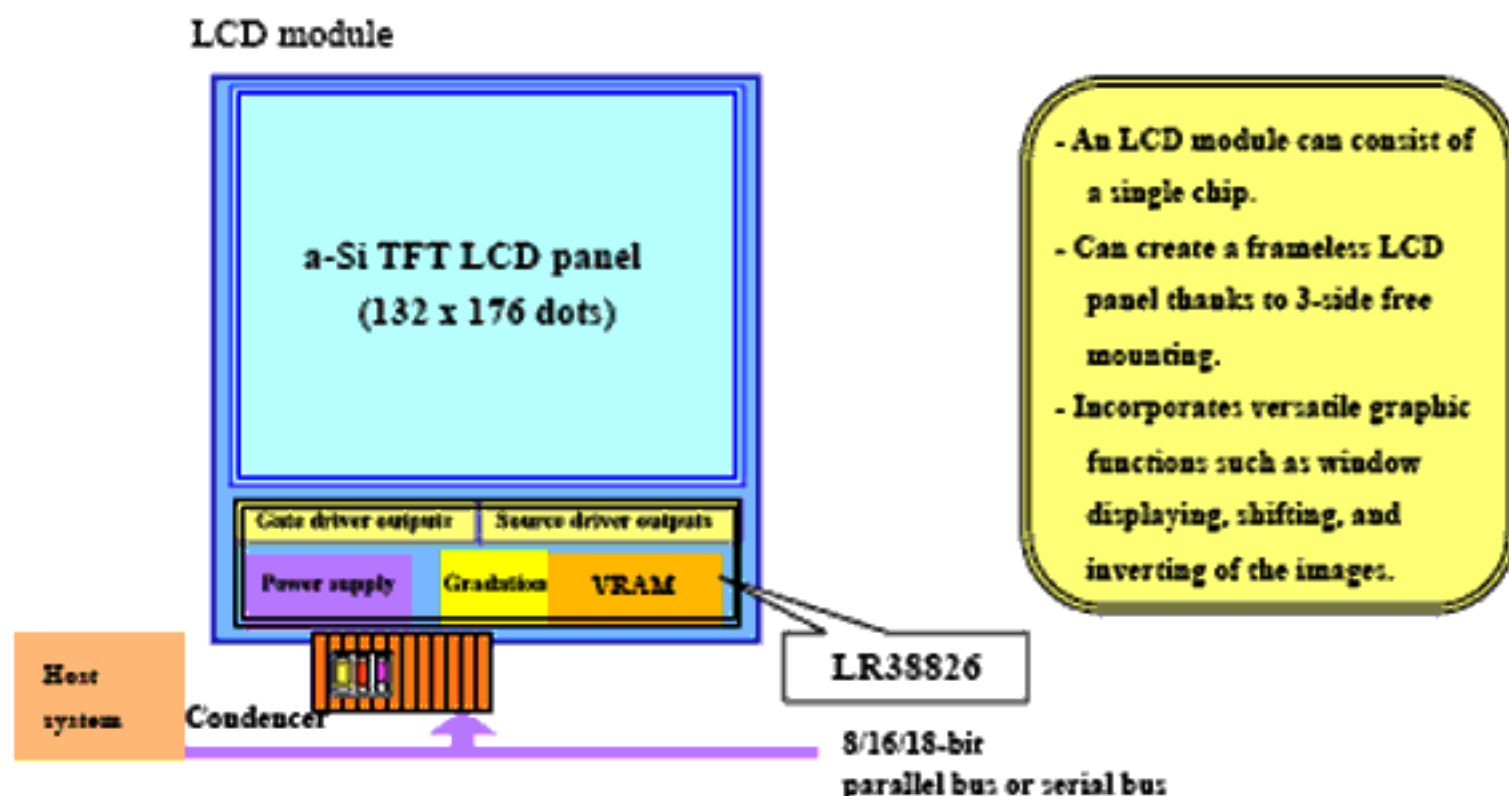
LCD module

a-Si TFT LCD panel
(132 x 176 dots)

Gate driver outputs

Source driver outputs

Power supply

Gradation

VRAM

- An LCD module can consist of a single chip.

- Can create a frameless LCD panel thanks to 3-side free mounting.

- Incorporates versatile graphic functions such as window displaying, shifting, and inverting of the images.

LR38826

Host system

Condencer

8/16/18-bit parallel bus or serial bus